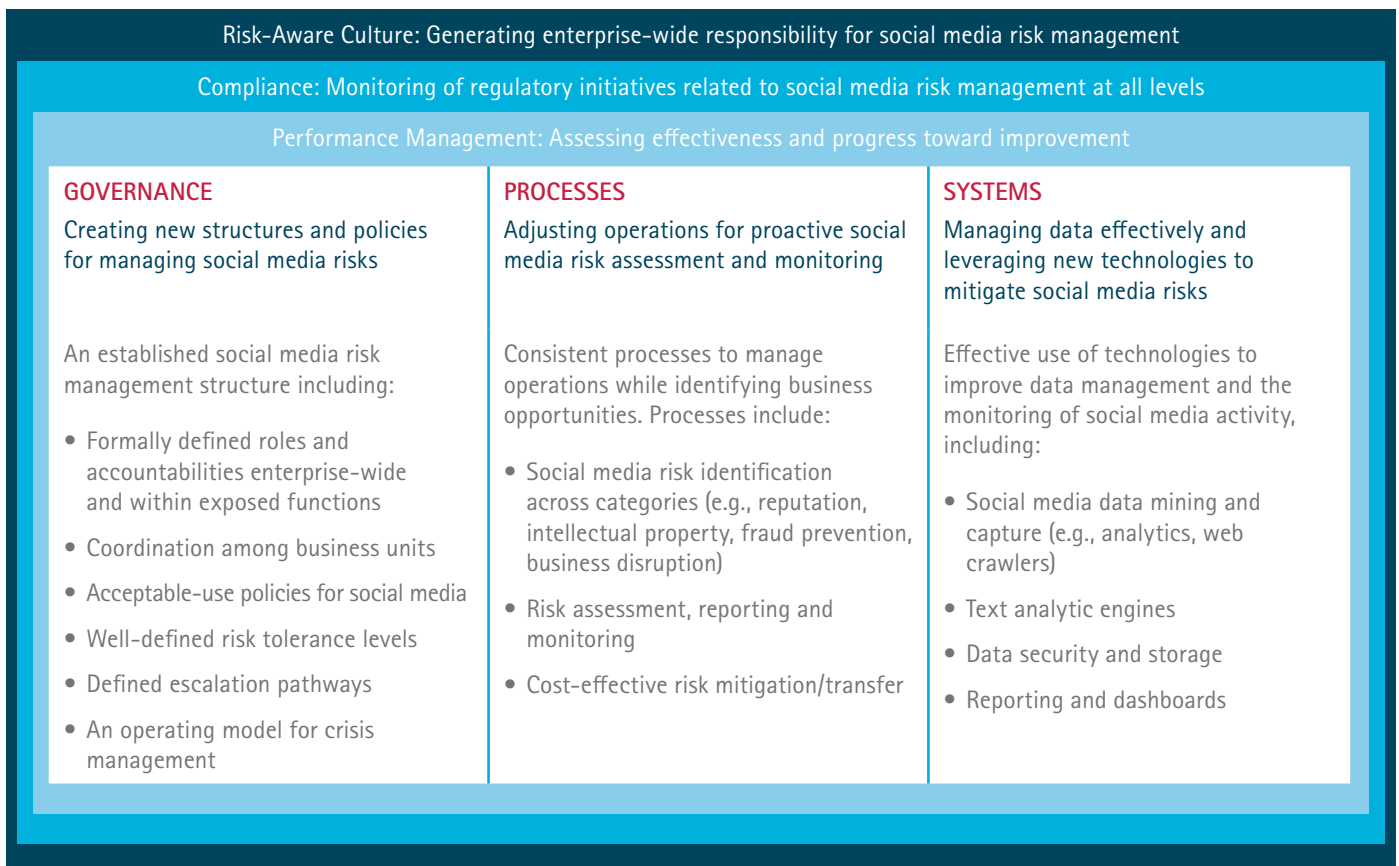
Risk-Aware Culture: Generating enterprise-wide responsibility for social media risk management

Compliance: Monitoring of regulatory initiatives related to social media risk management at all levels

Performance Management: Assessing effectiveness and progress toward improvement

GOVERNANCE

Creating new structures and policies for managing social media risks

An established social media risk management structure including:

• Formally defined roles and accountabilities enterprise-wide and within exposed functions
• Coordination among business units
• Acceptable-use policies for social media
• Well-defined risk tolerance levels
• Defined escalation pathways
• An operating model for crisis management

PROCESSES

Adjusting operations for proactive social media risk assessment and monitoring

Consistent processes to manage operations while identifying business opportunities. Processes include:

• Social media risk identification across categories (e.g., reputation, intellectual property, fraud prevention, business disruption)
• Risk assessment, reporting and monitoring
• Cost-effective risk mitigation/transfer

SYSTEMS

Managing data effectively and leveraging new technologies to mitigate social media risks

Effective use of technologies to improve data management and the monitoring of social media activity, including:

• Social media data mining and capture (e.g., analytics, web crawlers)
• Text analytic engines
• Data security and storage
• Reporting and dashboards